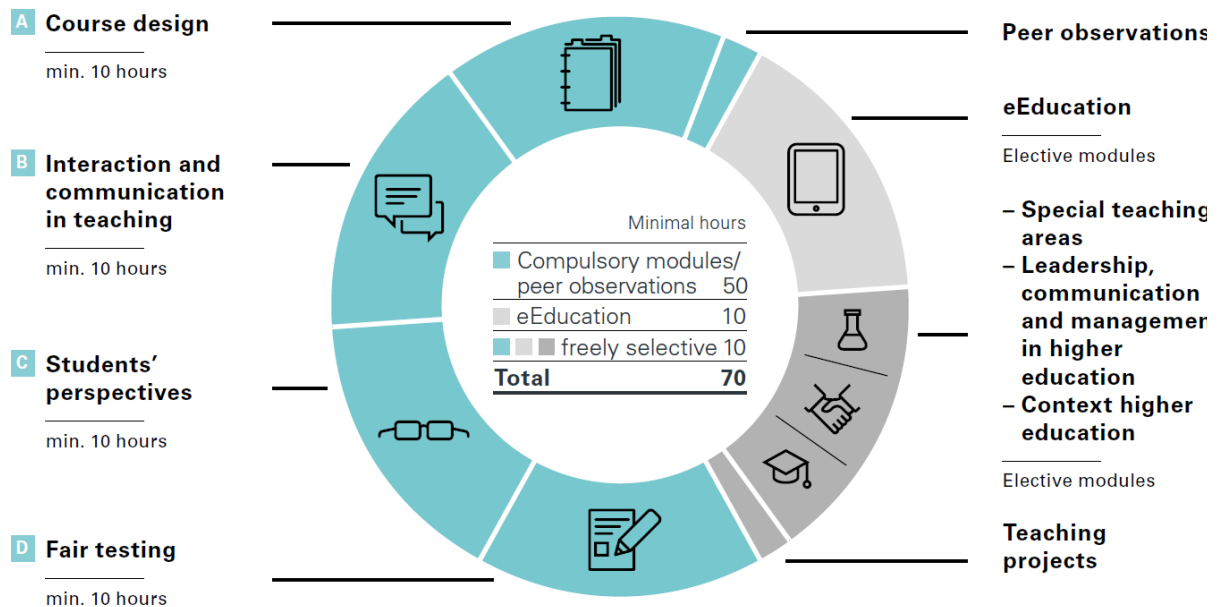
A Course design

min. 10 hours

B Interaction and communication in teaching

min. 10 hours

C Students' perspectives

min. 10 hours

D Fair testing

min. 10 hours

Minimal hours

| | |
|---|---|
| Compulsory modules/ peer observations | 50 |
| eEducation | 10 |
| freely selective | 10 |
| **Total** | **70** |

Peer observations

eEducation

Elective modules

– Special teaching areas
– Leadership, communication and managemen in higher education
– Context higher education

Elective modules

Teaching projects